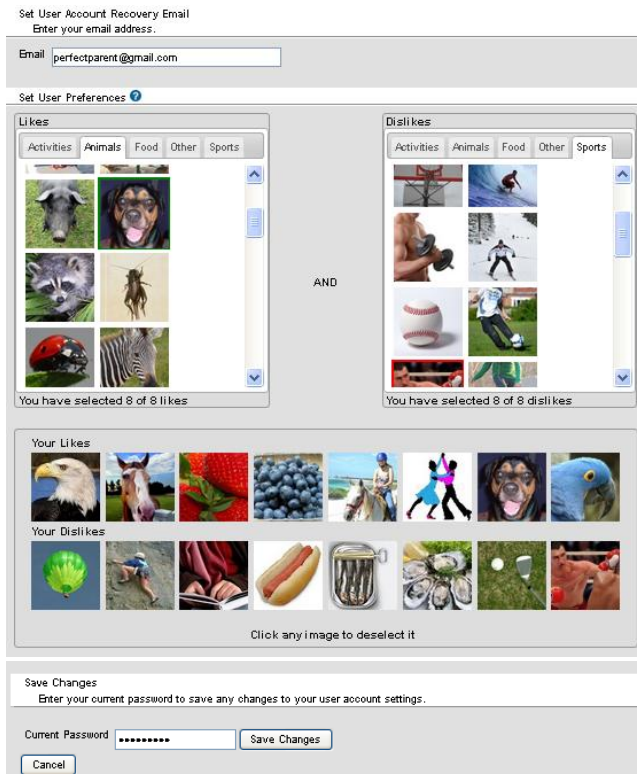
Set User Account Recovery Email
Enter your email address.

Email perfectparent@gmail.com

Set User Preferences

Likes
Activities Animals Food Other Sports

You have selected 8 of 8 likes

AND

Dislikes
Activities Animals Food Other Sports

You have selected 8 of 8 dislikes

Your Likes

Your Dislikes

Click any image to deselect it

Save Changes
Enter your current password to save any changes to your user account settings.

Current Password •••••••••• Save Changes

Cancel